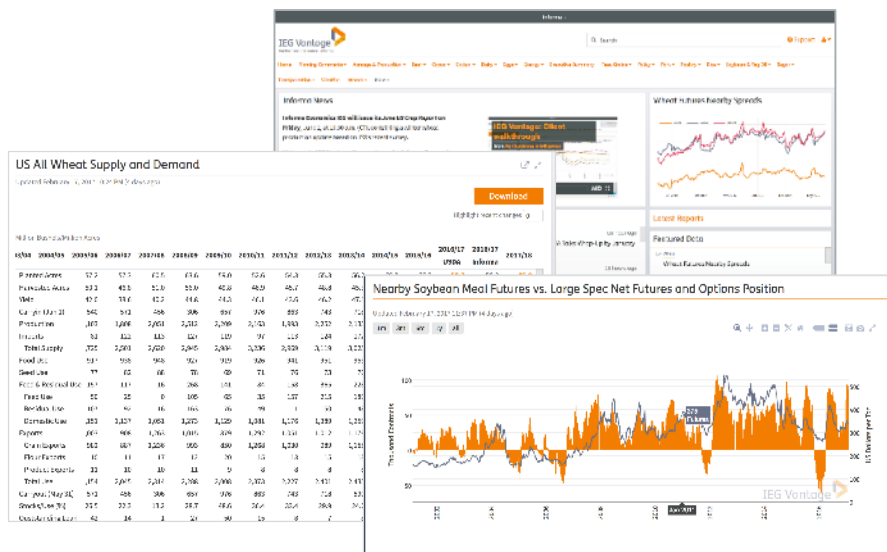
Informa

IEG Vantage

Search

Home Trading Commentary Acreage & Production Beef Grains Cotton Dairy Sugar Energy Ethanol Fats & Oils Pork Poultry Feed Soybean & Soy Oil Transportation Weather Inputs Help

Informa News

Informa Economics IEG will issue its June US Crop Report on Friday, June 1, at 11:30 a.m. (CT)

IEG Vantage Client walkthrough

Wheat Futures Nearby Spreads

Latest Reports

Featured Data

Wheat Futures Nearby Spreads

US All Wheat Supply and Demand

Updated February 2018

Download

Highlight recent changes

Million Bushels/Million Acres

| 13/14 | 2004/05 | 2005/06 | 2006/07 | 2007/08 | 2008/09 | 2009/10 | 2010/11 | 2011/12 | 2012/13 | 2013/14 | 2014/15 | 2015/16 | 2016/17 USDA | 2016/17 Informa | 2017/18 |
|---|---|---|---|---|---|---|---|---|---|---|---|---|---|---|---|
| Planted Acres | | | | | | | | | | | | | | | |
| Harvested Acres | | | | | | | | | | | | | | | |
| Yield | | | | | | | | | | | | | | | |
| Carryin (Jun 1) | | | | | | | | | | | | | | | |
| Production | | | | | | | | | | | | | | | |
| Imports | | | | | | | | | | | | | | | |
| Total Supply | | | | | | | | | | | | | | | |
| Food Use | | | | | | | | | | | | | | | |
| Seed Use | | | | | | | | | | | | | | | |
| Feed & Residual Use | | | | | | | | | | | | | | | |
| Feed Use | | | | | | | | | | | | | | | |
| Residual Use | | | | | | | | | | | | | | | |
| Domestic Use | | | | | | | | | | | | | | | |
| Exports | | | | | | | | | | | | | | | |
| Grain Exports | | | | | | | | | | | | | | | |
| Flour Exports | | | | | | | | | | | | | | | |
| Product Exports | | | | | | | | | | | | | | | |
| Total Use | | | | | | | | | | | | | | | |
| Carryout (May 31) | | | | | | | | | | | | | | | |
| Stocks/Use (%) | | | | | | | | | | | | | | | |
| Cost/Acre | | | | | | | | | | | | | | | |

Nearby Soybean Meal Futures vs. Large Spec Net Futures and Options Position

Updated February 2018

1m 3m 6m 1y All

Thousand Contracts

IEG Vantage